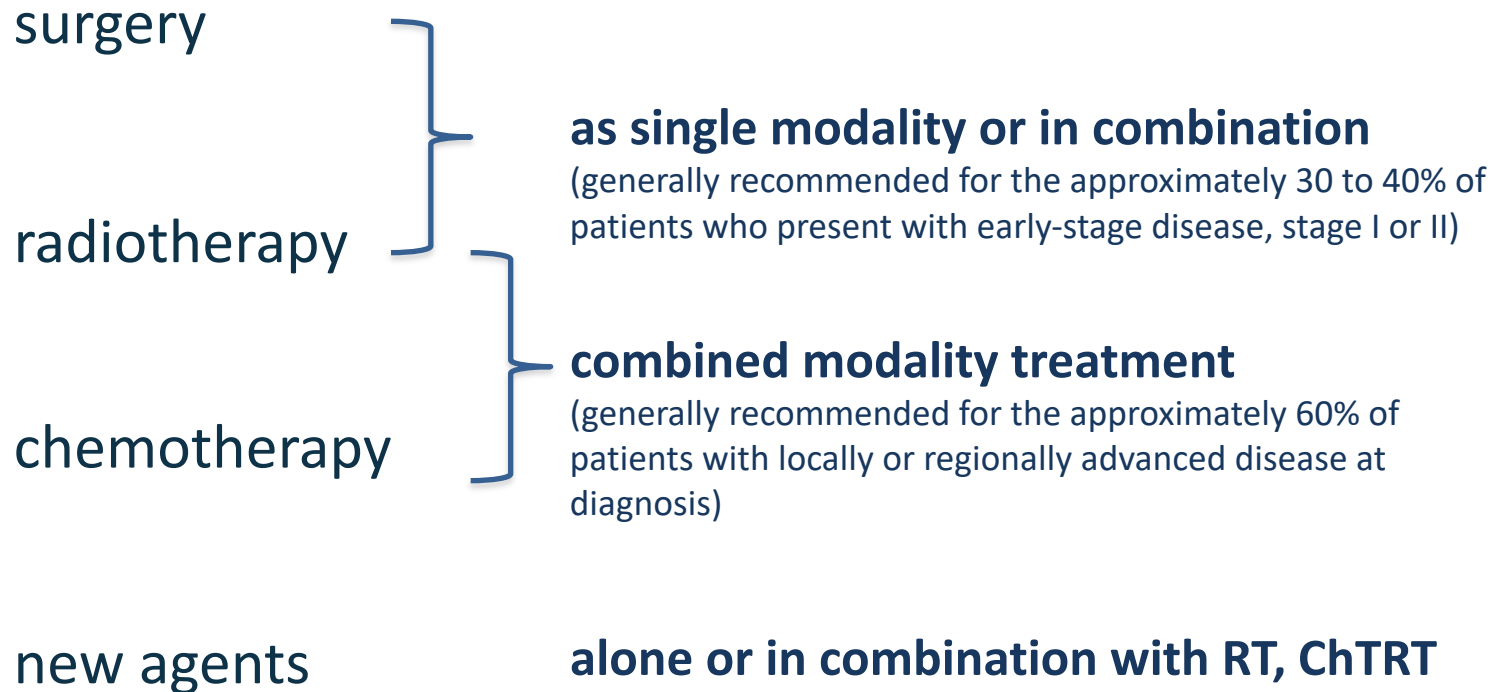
surgery

radiotherapy

chemotherapy

as single modality or in combination
(generally recommended for the approximately 30 to 40% of patients who present with early-stage disease, stage I or II)

combined modality treatment
(generally recommended for the approximately 60% of patients with locally or regionally advanced disease at diagnosis)

new agents

alone or in combination with RT, ChTRT